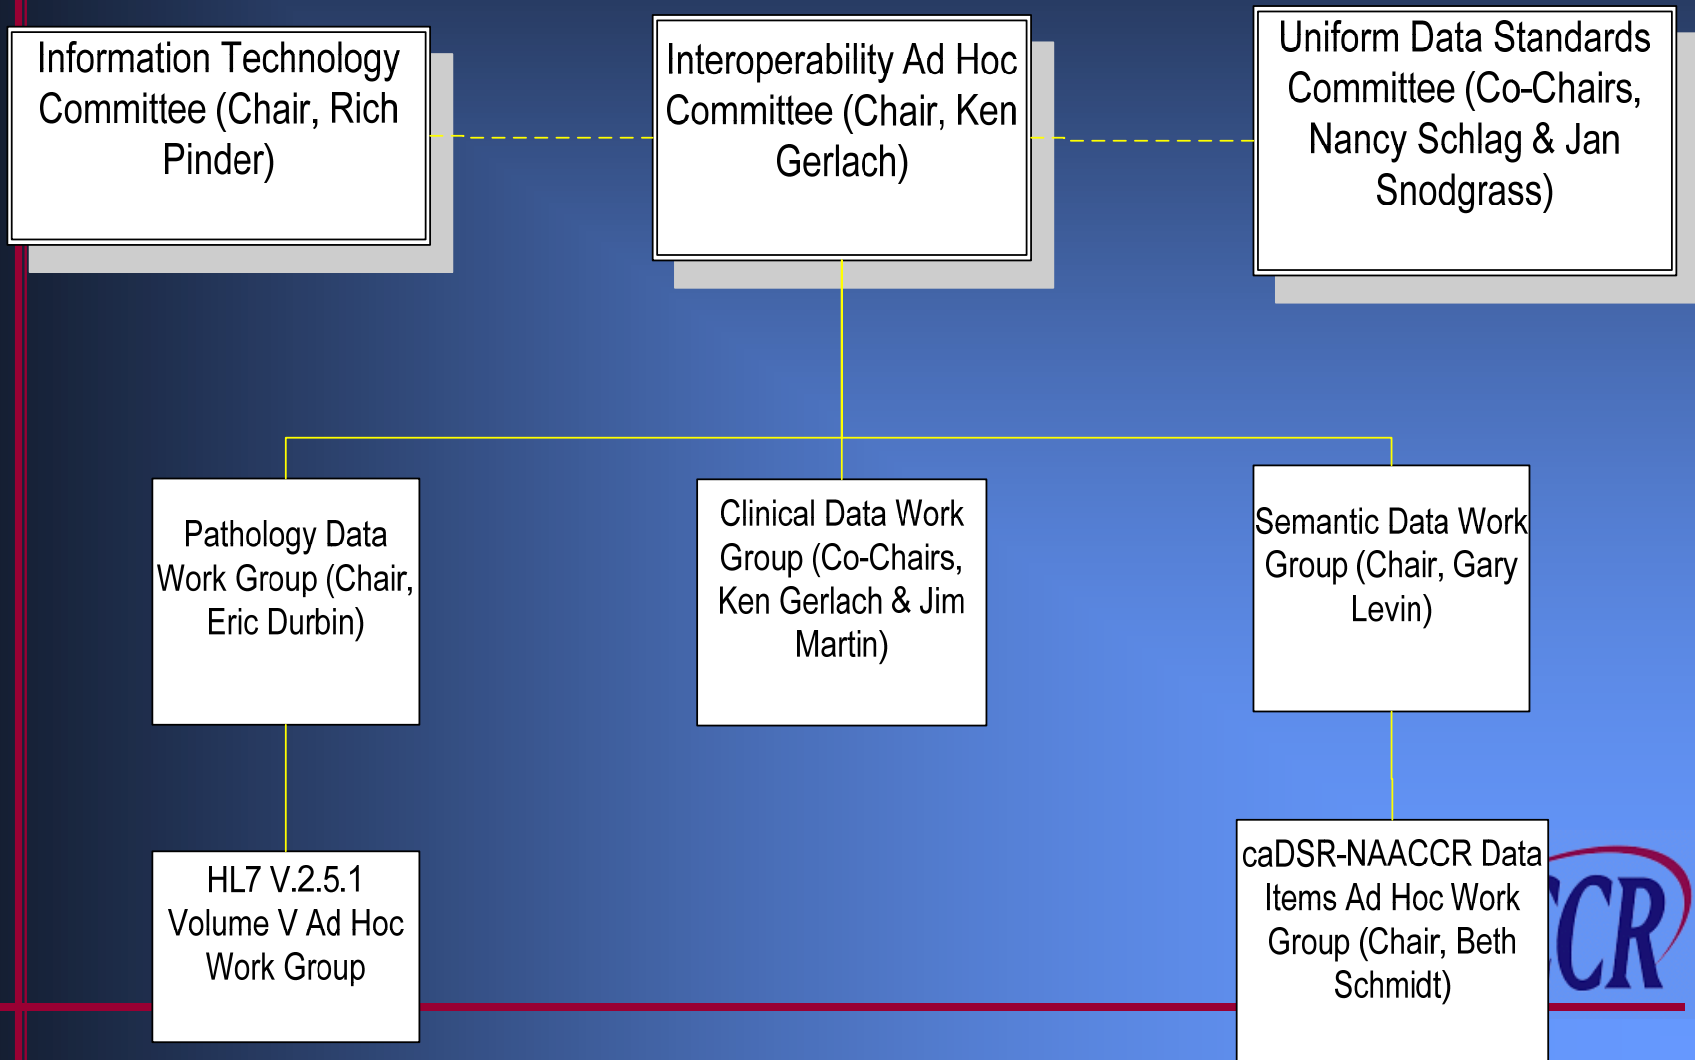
Information Technology Committee (Chair, Rich Pinder)

Interoperability Ad Hoc Committee (Chair, Ken Gerlach)

Uniform Data Standards Committee (Co-Chairs, Nancy Schlag & Jan Snodgrass)

Pathology Data Work Group (Chair, Eric Durbin)

Clinical Data Work Group (Co-Chairs, Ken Gerlach & Jim Martin)

Semantic Data Work Group (Chair, Gary Levin)

HL7 V.2.5.1 Volume V Ad Hoc Work Group

caDSR-NAACCR Data Items Ad Hoc Work Group (Chair, Beth Schmidt)

CCR